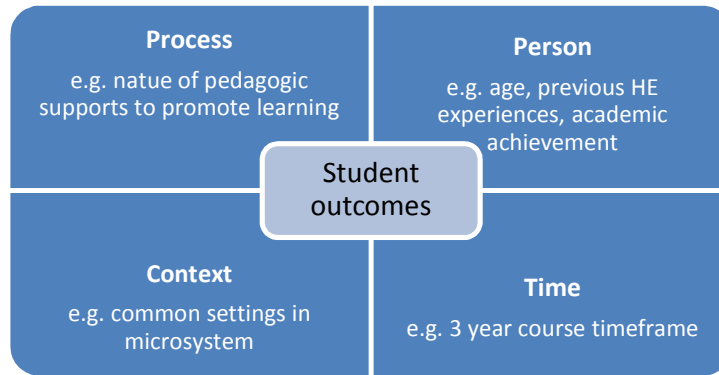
Process
e.g. natue of pedagogic supports to promote learning

Person
e.g. age, previous HE experiences, academic achievement

Student outcomes

Context
e.g. common settings in microsystem

Time
e.g. 3 year course timeframe